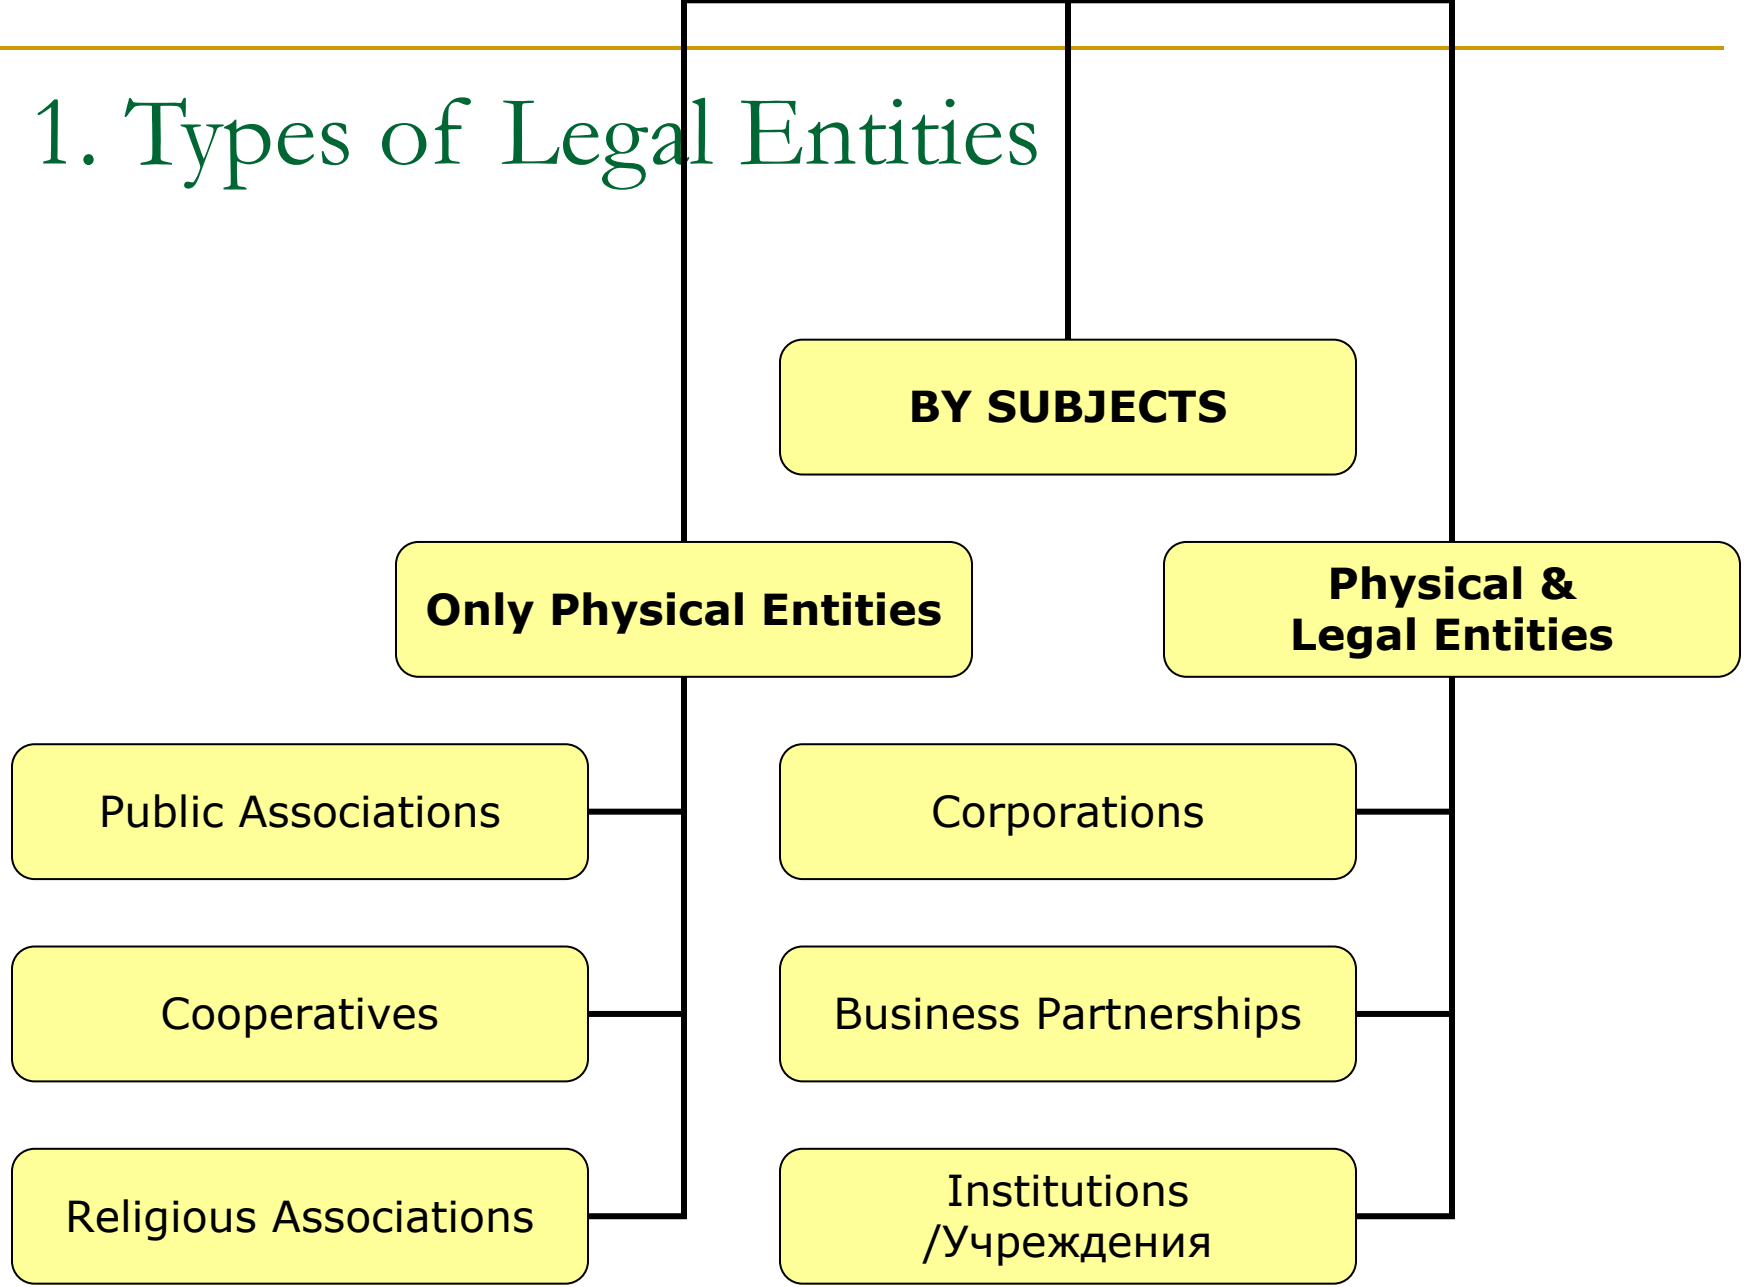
1. Types of Legal Entities

BY SUBJECTS

Only Physical Entities

Physical & Legal Entities

Public Associations

Cooperatives

Religious Associations

Corporations

Business Partnerships

Institutions /Учреждения